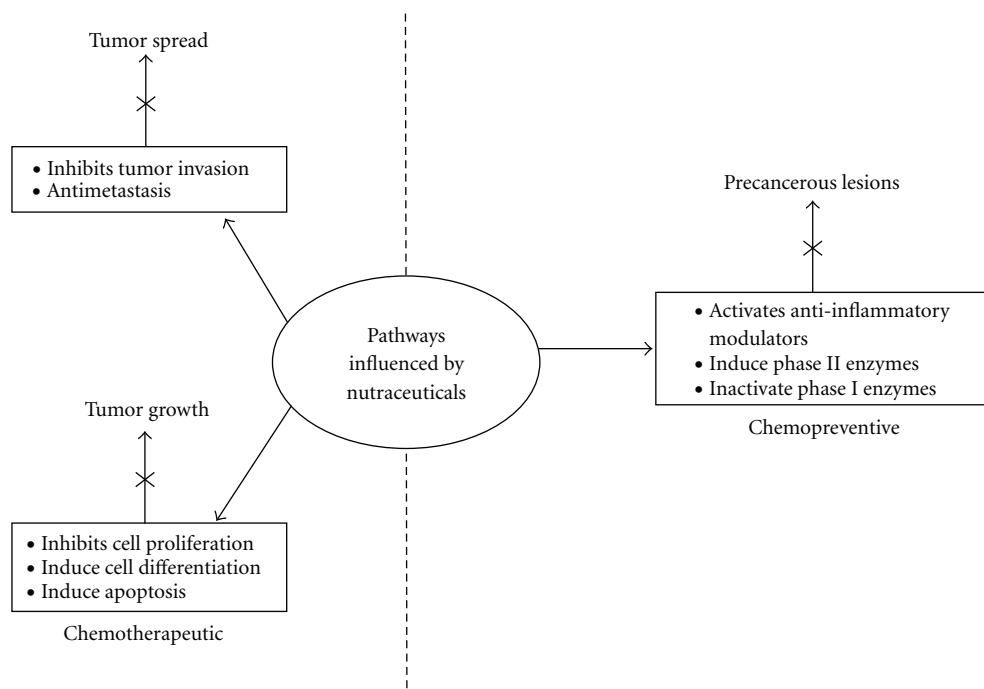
Tumor spread

• Inhibits tumor invasion
• Antimetastasis

Precancerous lesions

Pathways influenced by nutraceuticals

• Activates anti-inflammatory modulators
• Induce phase II enzymes
• Inactivate phase I enzymes

Chemopreventive

Tumor growth

• Inhibits cell proliferation
• Induce cell differentiation
• Induce apoptosis

Chemotherapeutic